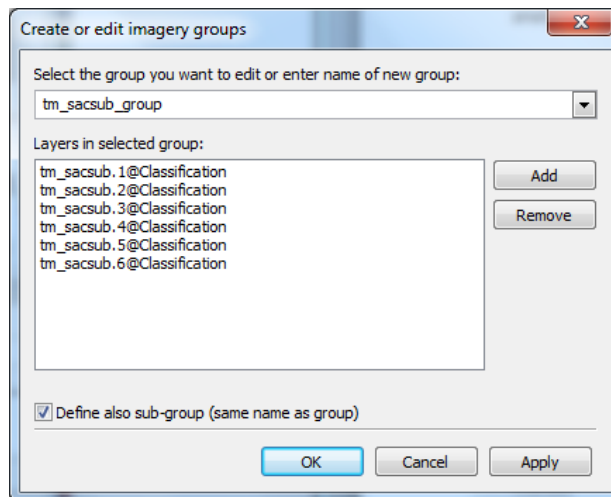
Create or edit imagery groups

Select the group you want to edit or enter name of new group:

tm_sacsub_group

Layers in selected group:

tm_sacsub.1@Classification
tm_sacsub.2@Classification
tm_sacsub.3@Classification
tm_sacsub.4@Classification
tm_sacsub.5@Classification
tm_sacsub.6@Classification

Add

Remove

Define also sub-group (same name as group)

OK

Cancel

Apply